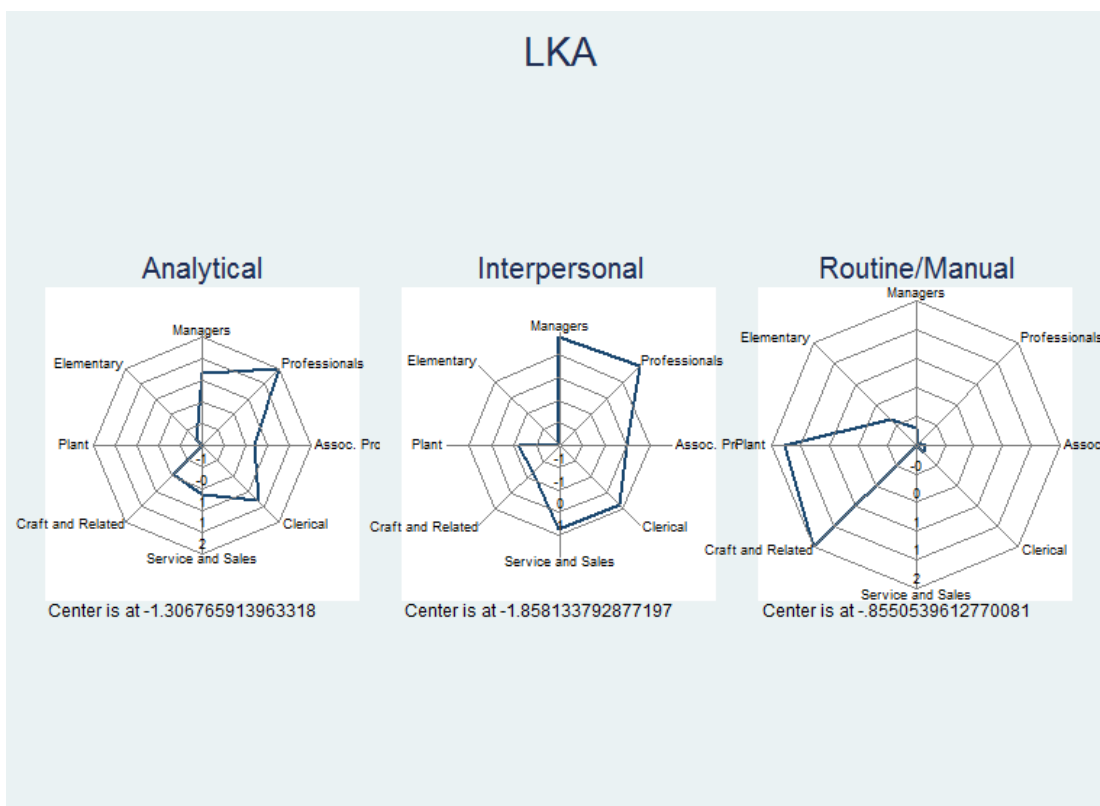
LKA

Analytical

Managers
Professionals
Assoc. Prc
Clerical
Service and Sales
Craft and Related
Plant
Elementary
-1
-0
1
2

Center is at -1.306765913963318

Interpersonal

Managers
Professionals
Assoc. Pr
Clerical
Service and Sales
Craft and Related
Plant
Elementary
-1
-1
0
1

Center is at -1.858133792877197

Routine/Manual

Managers
Professionals
Assoc
Clerical
Service and Sales
Craft and Related
Plant
Elementary
0
-0
1
1
2

Center is at -.8550539612770081